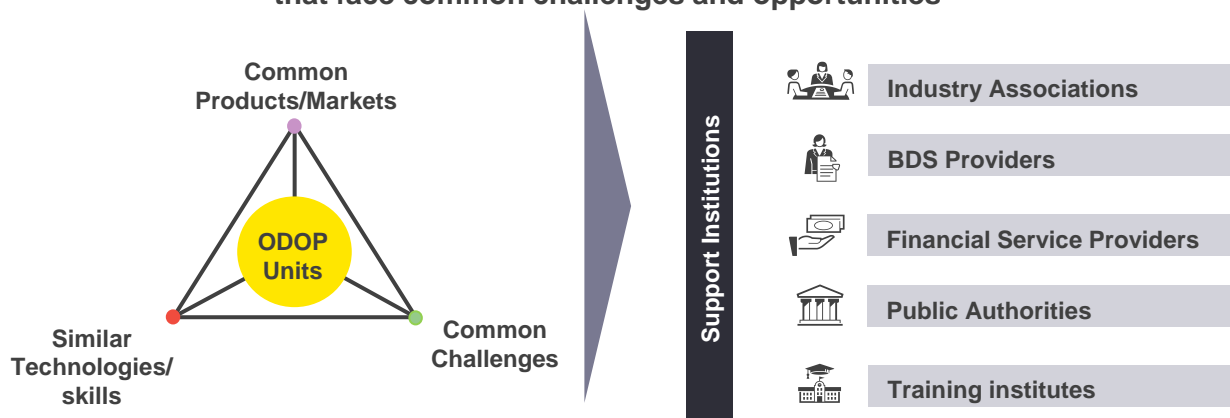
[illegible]

Common Products/Markets

ODOP Units

Similar Technologies/ skills

Common Challenges

Support Institutions

Industry Associations

BDS Providers

Financial Service Providers

Public Authorities

Training institutes